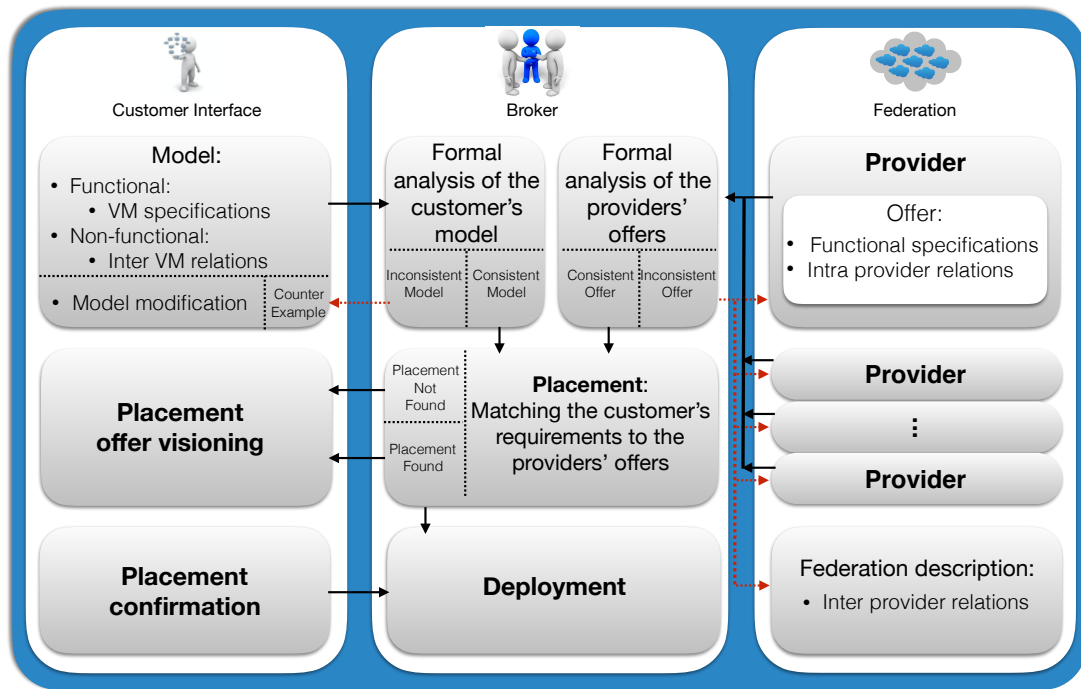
Customer Interface

Model:
• Functional:
• VM specifications
• Non-functional:
• Inter VM relations

• Model modification

Counter Example

Placement offer visioning

Placement confirmation

Broker

Formal analysis of the customer's model

Inconsistent Model

Consistent Model

Formal analysis of the providers' offers

Consistent Offer

Inconsistent Offer

Placement Not Found

Placement Found

Placement: Matching the customer's requirements to the providers' offers

Deployment

Federation

Provider

Offer:
• Functional specifications
• Intra provider relations

Provider

⋮

Provider

Federation description:
• Inter provider relations